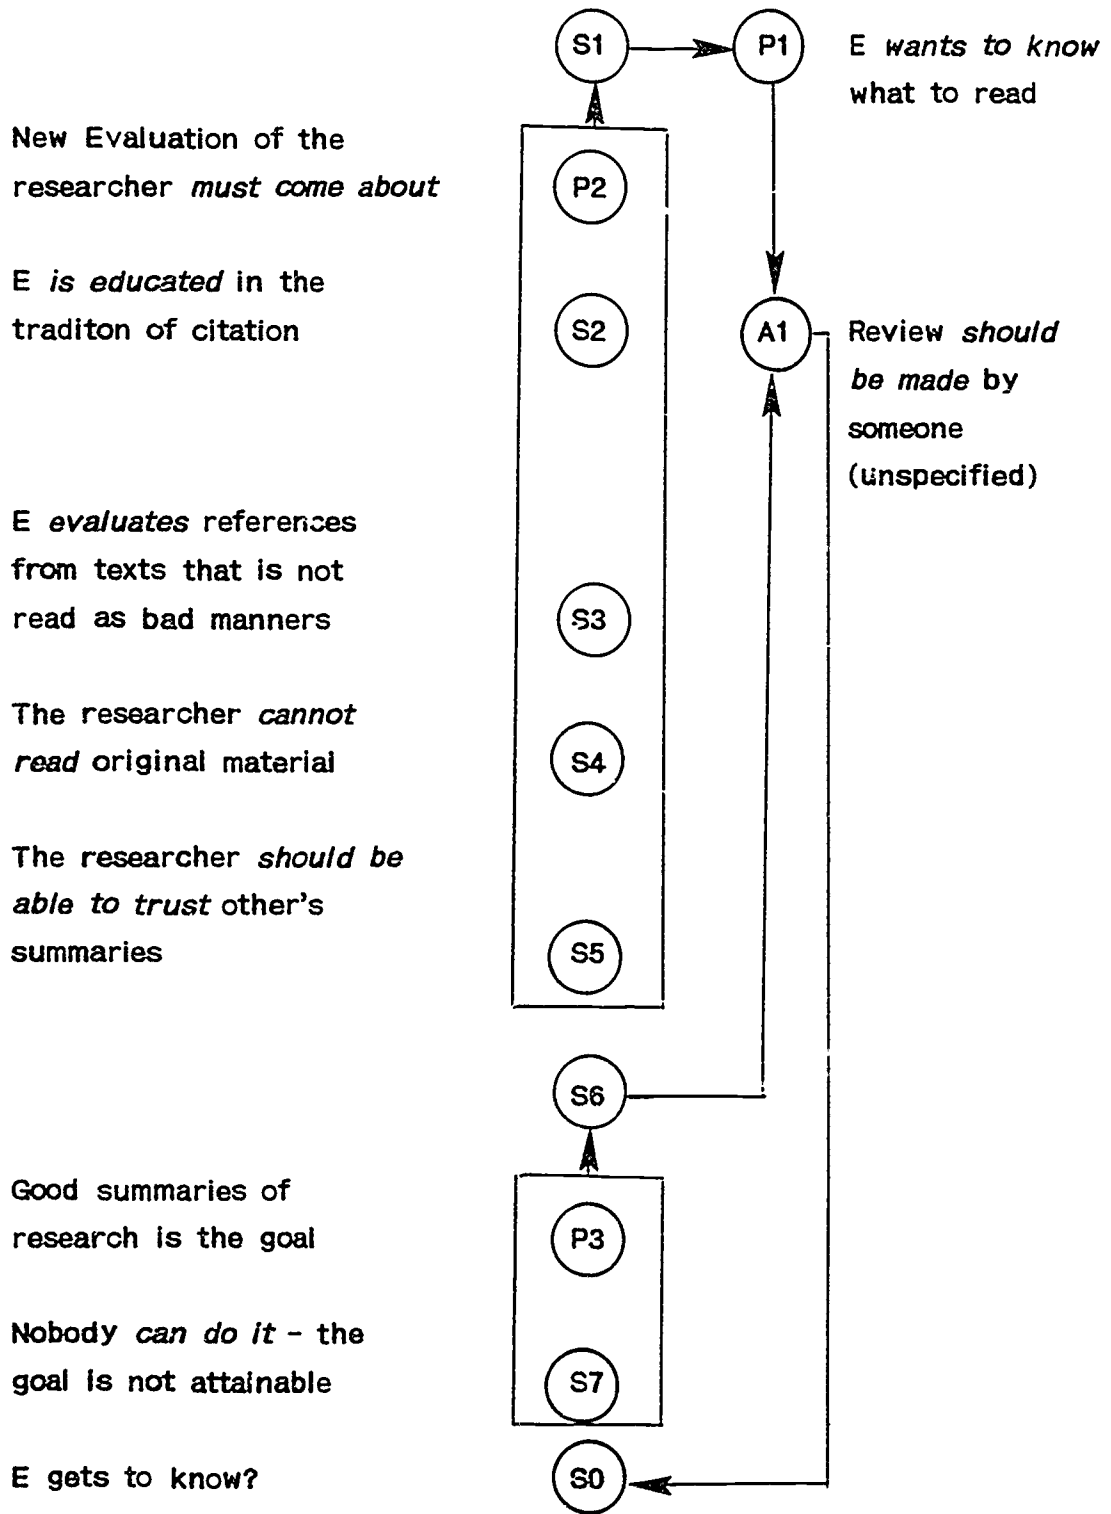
S1

P1

E wants to know what to read

New Evaluation of the researcher must come about

P2

E is educated in the traditon of citation

S2

A1

Review should be made by someone (unspecified)

E evaluates references from texts that is not read as bad manners

S3

The researcher cannot read original material

S4

The researcher should be able to trust other's summaries

S5

S6

Good summaries of research is the goal

P3

Nobody can do it - the goal is not attainable

S7

E gets to know?

S0